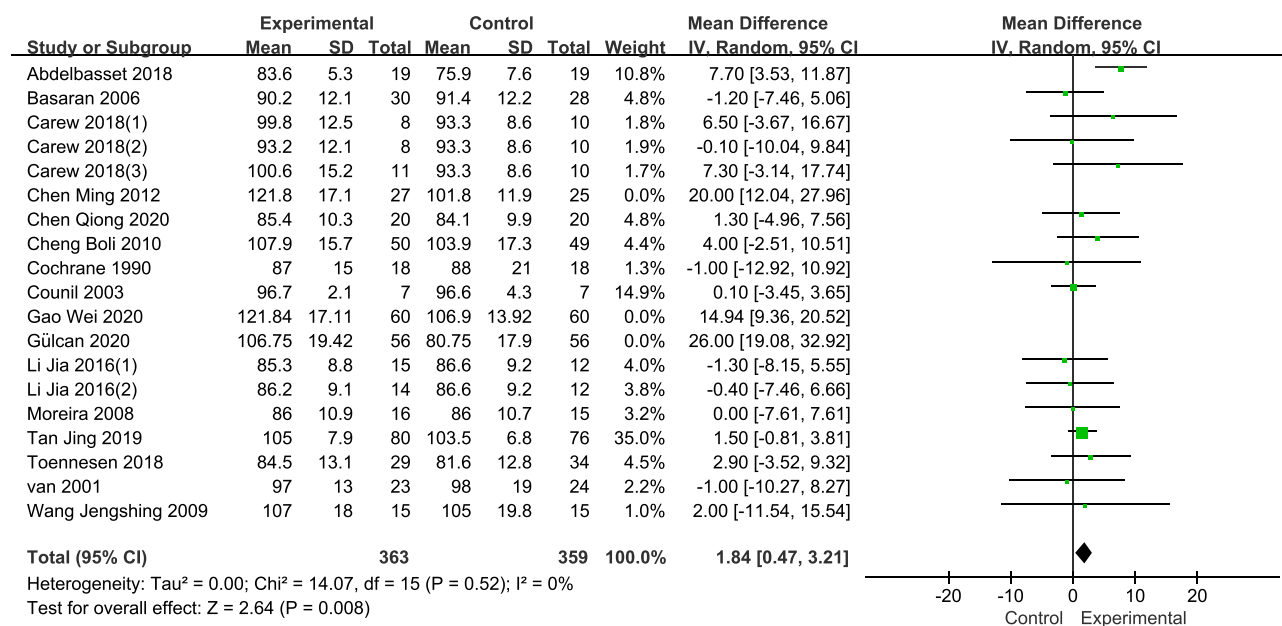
| Study or Subgroup | Experimental Mean | Experimental SD | Experimental Total | Control Mean | Control SD | Control Total | Weight | Mean Difference IV, Random, 95% CI |
|---|---|---|---|---|---|---|---|---|
| Abdelbasset 2018 | 83.6 | 5.3 | 19 | 75.9 | 7.6 | 19 | 10.8% | 7.70 [3.53, 11.87] |
| Basaran 2006 | 90.2 | 12.1 | 30 | 91.4 | 12.2 | 28 | 4.8% | -1.20 [-7.46, 5.06] |
| Carew 2018(1) | 99.8 | 12.5 | 8 | 93.3 | 8.6 | 10 | 1.8% | 6.50 [-3.67, 16.67] |
| Carew 2018(2) | 93.2 | 12.1 | 8 | 93.3 | 8.6 | 10 | 1.9% | -0.10 [-10.04, 9.84] |
| Carew 2018(3) | 100.6 | 15.2 | 11 | 93.3 | 8.6 | 10 | 1.7% | 7.30 [-3.14, 17.74] |
| Chen Ming 2012 | 121.8 | 17.1 | 27 | 101.8 | 11.9 | 25 | 0.0% | 20.00 [12.04, 27.96] |
| Chen Qiong 2020 | 85.4 | 10.3 | 20 | 84.1 | 9.9 | 20 | 4.8% | 1.30 [-4.96, 7.56] |
| Cheng Boli 2010 | 107.9 | 15.7 | 50 | 103.9 | 17.3 | 49 | 4.4% | 4.00 [-2.51, 10.51] |
| Cochrane 1990 | 87 | 15 | 18 | 88 | 21 | 18 | 1.3% | -1.00 [-12.92, 10.92] |
| Counil 2003 | 96.7 | 2.1 | 7 | 96.6 | 4.3 | 7 | 14.9% | 0.10 [-3.45, 3.65] |
| Gao Wei 2020 | 121.84 | 17.11 | 60 | 106.9 | 13.92 | 60 | 0.0% | 14.94 [9.36, 20.52] |
| Gülcan 2020 | 106.75 | 19.42 | 56 | 80.75 | 17.9 | 56 | 0.0% | 26.00 [19.08, 32.92] |
| Li Jia 2016(1) | 85.3 | 8.8 | 15 | 86.6 | 9.2 | 12 | 4.0% | -1.30 [-8.15, 5.55] |
| Li Jia 2016(2) | 86.2 | 9.1 | 14 | 86.6 | 9.2 | 12 | 3.8% | -0.40 [-7.46, 6.66] |
| Moreira 2008 | 86 | 10.9 | 16 | 86 | 10.7 | 15 | 3.2% | 0.00 [-7.61, 7.61] |
| Tan Jing 2019 | 105 | 7.9 | 80 | 103.5 | 6.8 | 76 | 35.0% | 1.50 [-0.81, 3.81] |
| Toennesen 2018 | 84.5 | 13.1 | 29 | 81.6 | 12.8 | 34 | 4.5% | 2.90 [-3.52, 9.32] |
| van 2001 | 97 | 13 | 23 | 98 | 19 | 24 | 2.2% | -1.00 [-10.27, 8.27] |
| Wang Jengshing 2009 | 107 | 18 | 15 | 105 | 19.8 | 15 | 1.0% | 2.00 [-11.54, 15.54] |
| Total (95% CI) | | | 363 | | | 359 | 100.0% | 1.84 [0.47, 3.21] |

Heterogeneity: Tau² = 0.00; Chi² = 14.07, df = 15 (P = 0.52); I² = 0%
Test for overall effect: Z = 2.64 (P = 0.008)

Mean Difference
IV, Random, 95% CI
-20 -10 0 10 20
Control Experimental